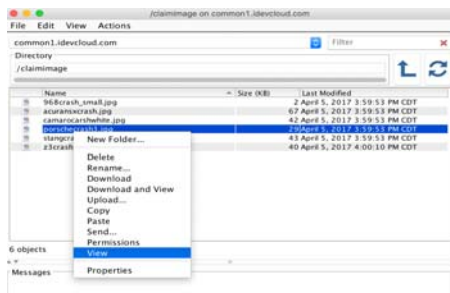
/claimimage on common1.idevcloud.com

File Edit View Actions

common1.idevcloud.com

Filter

Directory

/claimimage

| Name | Size (KB) | Last Modified |
|---|---|---|
| 968crash_small.jpg | 2 | April 5, 2017 3:59:53 PM CDT |
| acuranscrash.jpg | 67 | April 5, 2017 3:59:53 PM CDT |
| camarocarshwhite.jpg | 42 | April 5, 2017 3:59:53 PM CDT |
| porschecrash1.jpg | 29 | April 5, 2017 3:59:53 PM CDT |
| stangcr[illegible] | 43 | April 5, 2017 3:59:53 PM CDT |
| z3crash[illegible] | 40 | April 5, 2017 4:00:10 PM CDT |

New Folder...
Delete
Rename...
Download
Download and View
Upload...
Copy
Paste
Send...
Permissions
View
Properties

6 objects

Messages